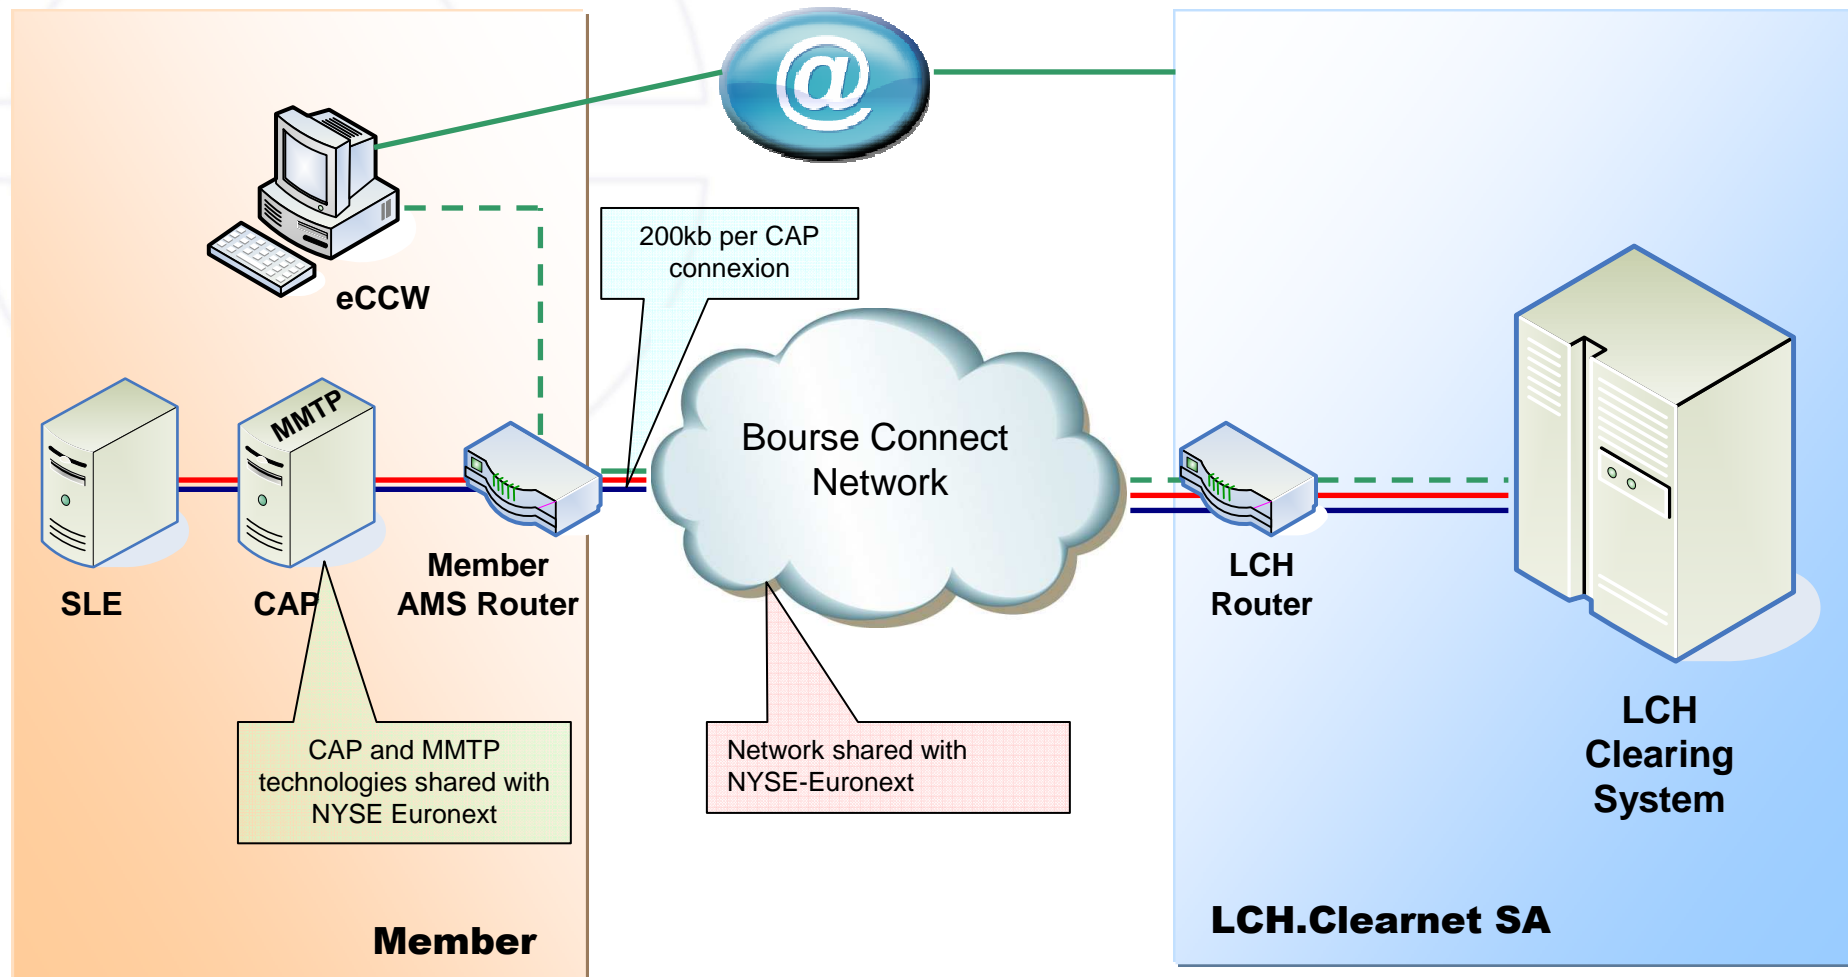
@

eCCW

200kb per CAP connexion

MMTP

Bourse Connect Network

SLE

CAP

Member AMS Router

LCH Router

LCH Clearing System

CAP and MMTP technologies shared with NYSE Euronext

Network shared with NYSE-Euronext

Member

LCH.Clearnet SA